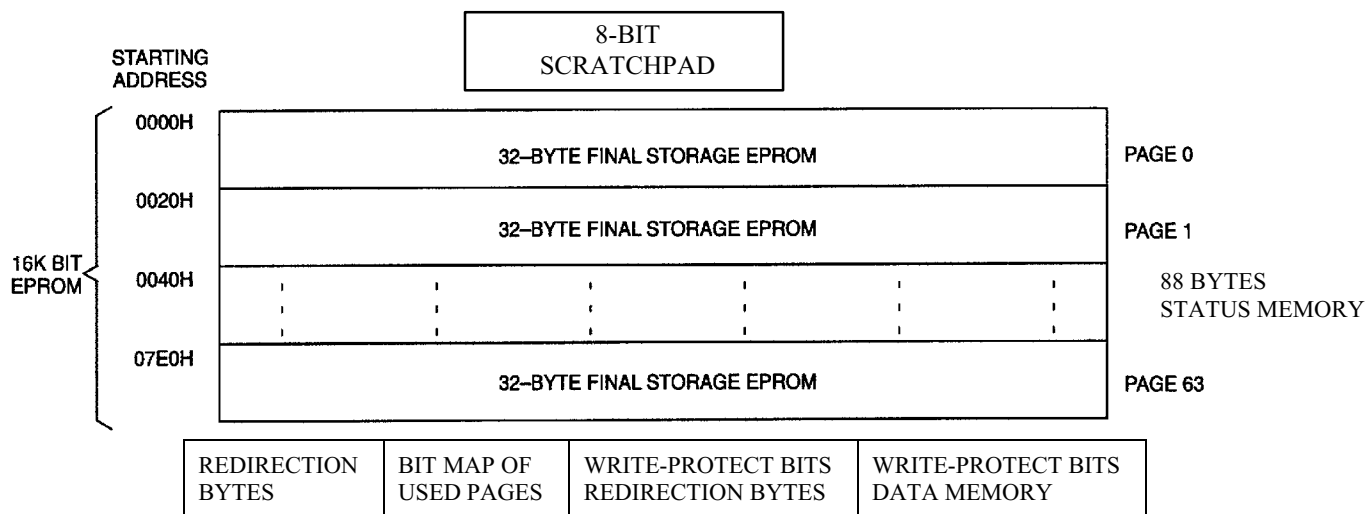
8-BIT SCRATCHPAD

STARTING ADDRESS

0000H

32–BYTE FINAL STORAGE EPROM

PAGE 0

0020H

32–BYTE FINAL STORAGE EPROM

PAGE 1

16K BIT EPROM

0040H

88 BYTES STATUS MEMORY

07E0H

32–BYTE FINAL STORAGE EPROM

PAGE 63

| REDIRECTION BYTES | BIT MAP OF USED PAGES | WRITE-PROTECT BITS REDIRECTION BYTES | WRITE-PROTECT BITS DATA MEMORY |
|---|---|---|---|